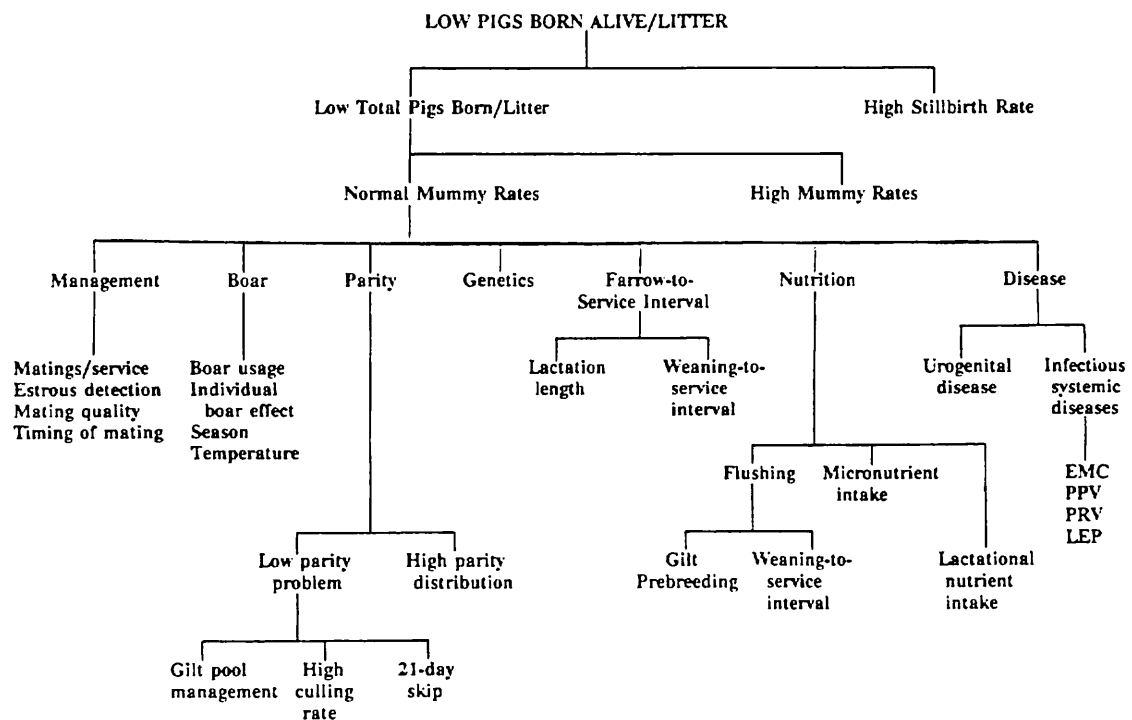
LOW PIGS BORN ALIVE/LITTER

Low Total Pigs Born/Litter

High Stillbirth Rate

Normal Mummy Rates

High Mummy Rates

Management

Boar

Parity

Genetics

Farrow-to-Service Interval

Nutrition

Disease

Matings/service
Estrous detection
Mating quality
Timing of mating

Boar usage
Individual boar effect
Season
Temperature

Lactation length

Weaning-to-service interval

Urogenital disease

Infectious systemic diseases

EMC
PPV
PRV
LEP

Flushing

Micronutrient intake

Gilt Prebreeding

Weaning-to-service interval

Lactational nutrient intake

Low parity problem

High parity distribution

Gilt pool management

High culling rate

21-day skip